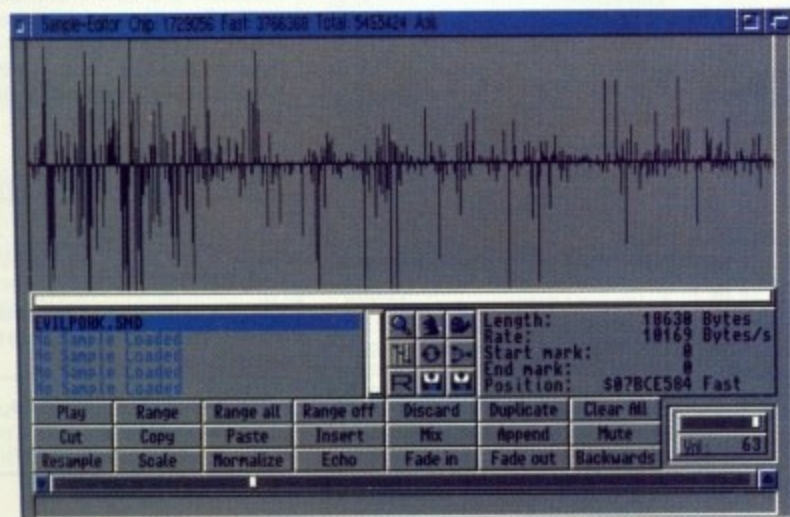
Sample-Editor Chip 1729056 Fast 3766368 Total 5455424 Aslk

EVILPORK.SMD
No Sample Loaded
No Sample Loaded
No Sample Loaded
No Sample Loaded

Length: 18630 Bytes
Rate: 10169 Bytes/s
Start mark: 0
End mark: 0
Position: $07BCE584 Fast

| Play | Range | Range all | Range off | Discard | Duplicate | Clear All |
|---|---|---|---|---|---|---|
| Cut | Copy | Paste | Insert | Mix | Append | Mute |
| Resample | Scale | Normalize | Echo | Fade in | Fade out | Backwards |

Vol: 63